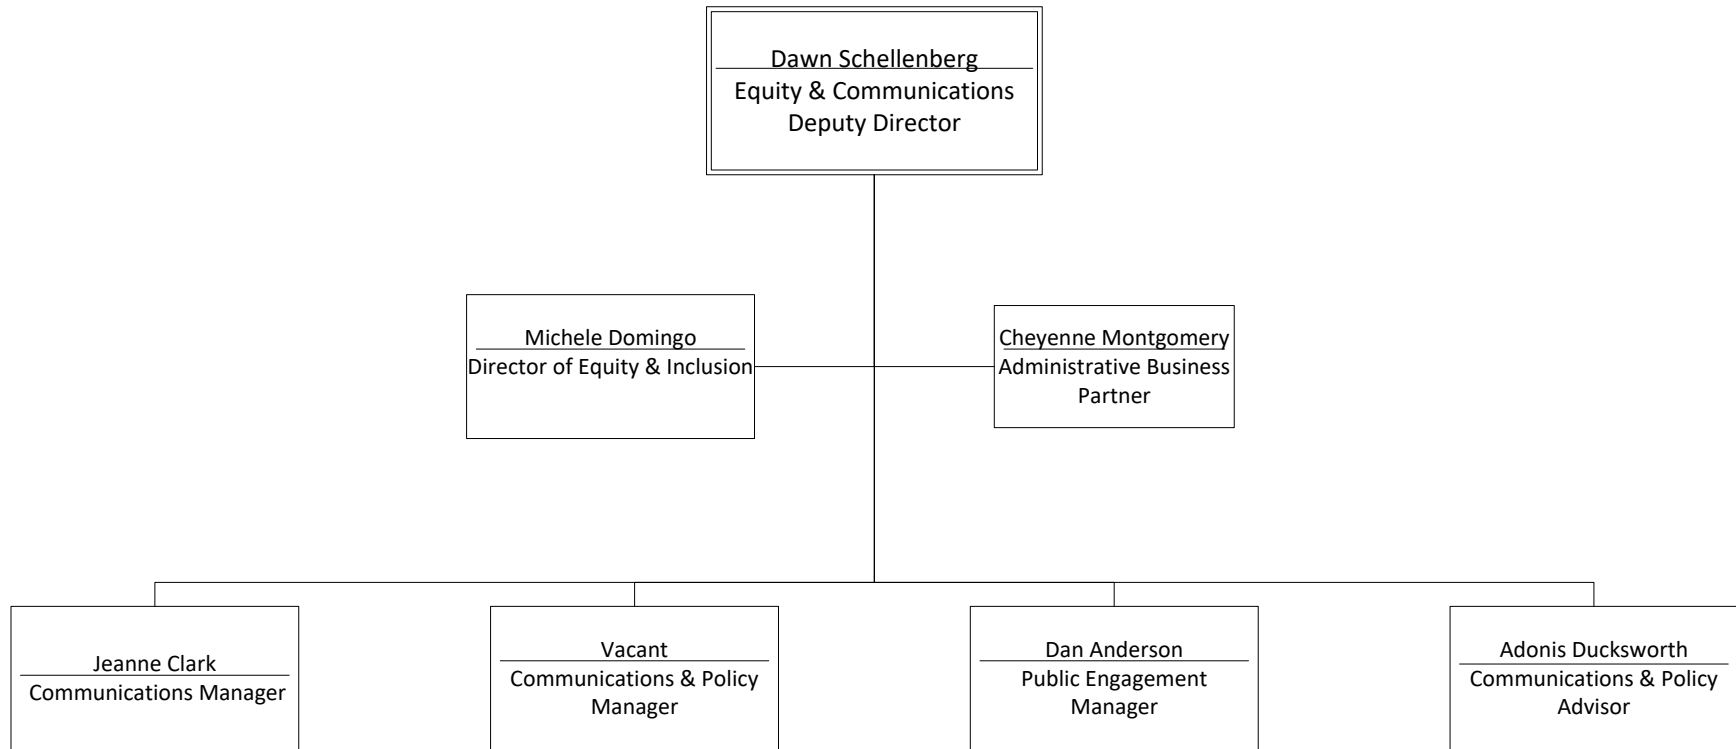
Dawn Schellenberg
Equity & Communications Deputy Director

Michele Domingo
Director of Equity & Inclusion

Cheyenne Montgomery
Administrative Business Partner

Jeanne Clark
Communications Manager

Vacant
Communications & Policy Manager

Dan Anderson
Public Engagement Manager

Adonis Ducksworth
Communications & Policy Advisor